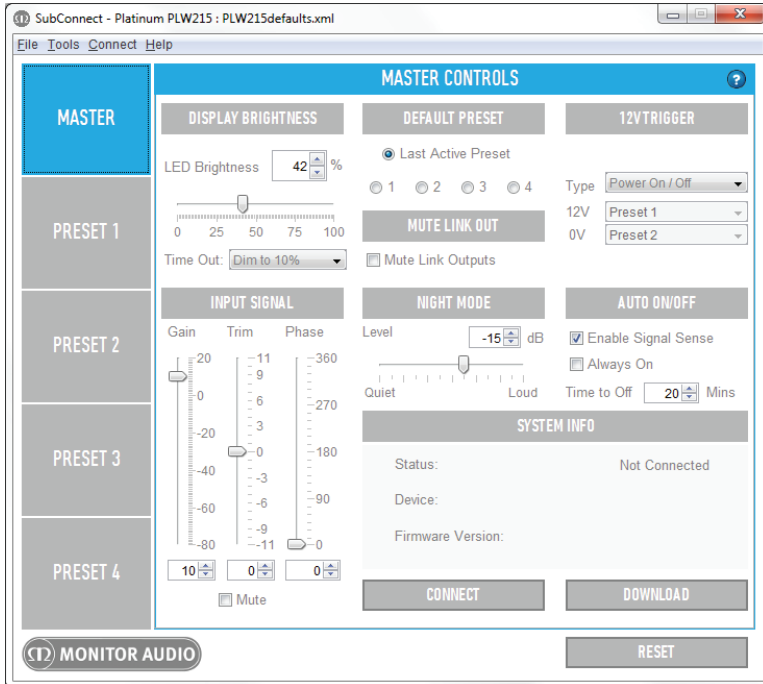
SubConnect - Platinum PLW215 : PLW215defaults.xml

File Tools Connect Help

MASTER

PRESET 1

PRESET 2

PRESET 3

PRESET 4

MASTER CONTROLS

?

DISPLAY BRIGHTNESS

LED Brightness 42 %

0 25 50 75 100

Time Out: Dim to 10%

DEFAULT PRESET

Last Active Preset

1 2 3 4

MUTE LINK OUT

Mute Link Outputs

12VTRIGGER

Type Power On / Off

12V Preset 1

0V Preset 2

INPUT SIGNAL

Gain Trim Phase

20 0 -20 -40 -60 -80

11 9 6 3 0 -3 -6 -9 -11

360 270 180 90 0

10 0 0

Mute

NIGHT MODE

Level -15 dB

Quiet Loud

AUTO ON/OFF

Enable Signal Sense

Always On

Time to Off 20 Mins

SYSTEM INFO

Status: Not Connected

Device:

Firmware Version:

CONNECT

DOWNLOAD

MONITOR AUDIO

RESET